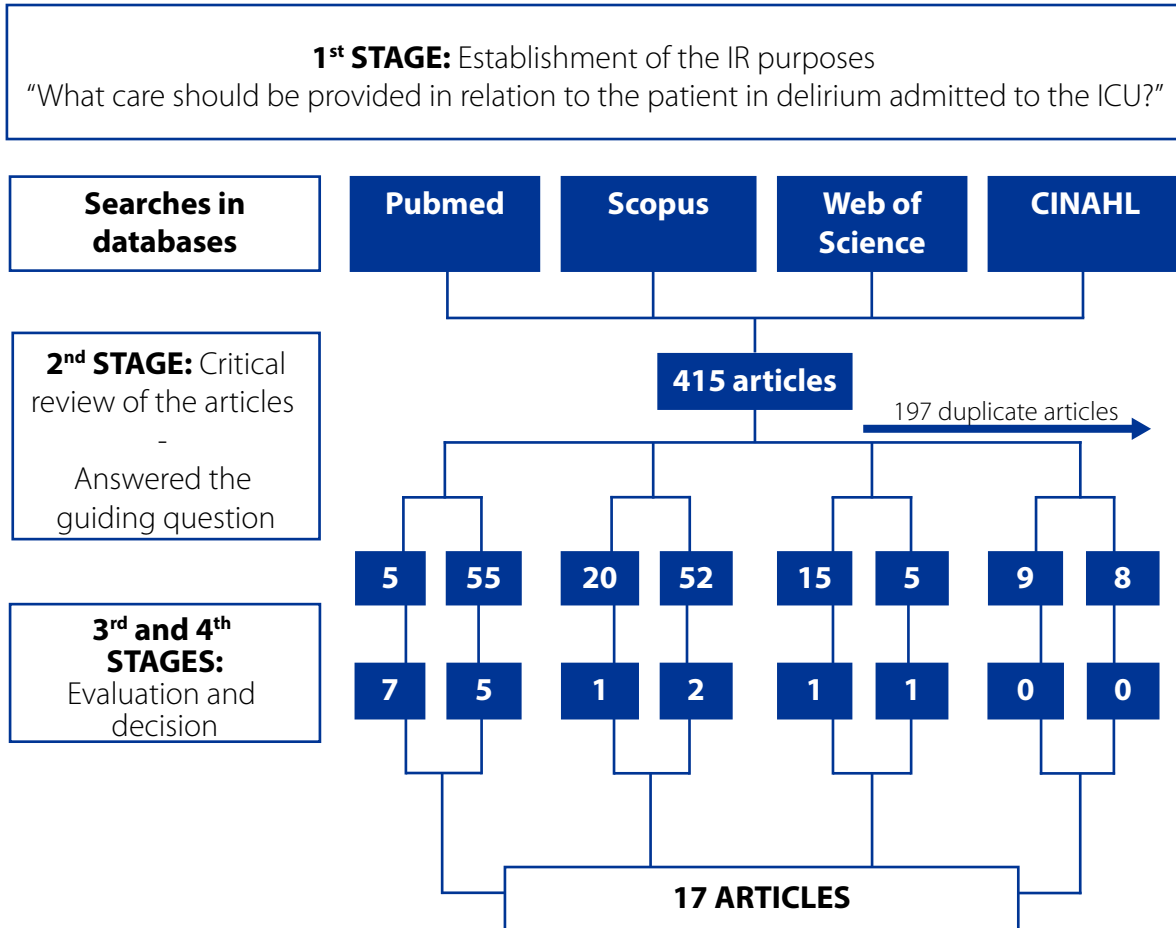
1$^{st}$ STAGE: Establishment of the IR purposes
"What care should be provided in relation to the patient in delirium admitted to the ICU?"

Searches in databases

Pubmed

Scopus

Web of Science

CINAHL

2$^{nd}$ STAGE: Critical review of the articles
-
Answered the guiding question

415 articles

197 duplicate articles

5

55

20

52

15

5

9

8

3$^{rd}$ and 4$^{th}$ STAGES: Evaluation and decision

7

5

1

2

1

1

0

0

17 ARTICLES